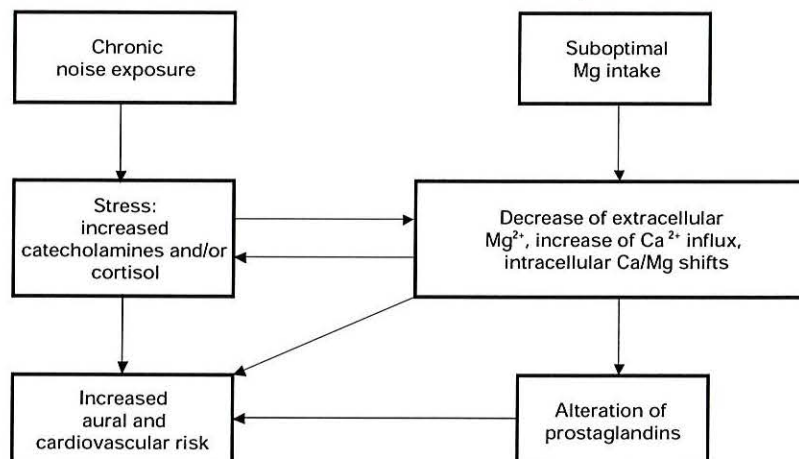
Chronic noise exposure

Suboptimal Mg intake

Stress: increased catecholamines and/or cortisol

Decrease of extracellular $Mg^{2+}$, increase of $Ca^{2+}$ influx, intracellular Ca/Mg shifts

Increased aural and cardiovascular risk

Alteration of prostaglandins